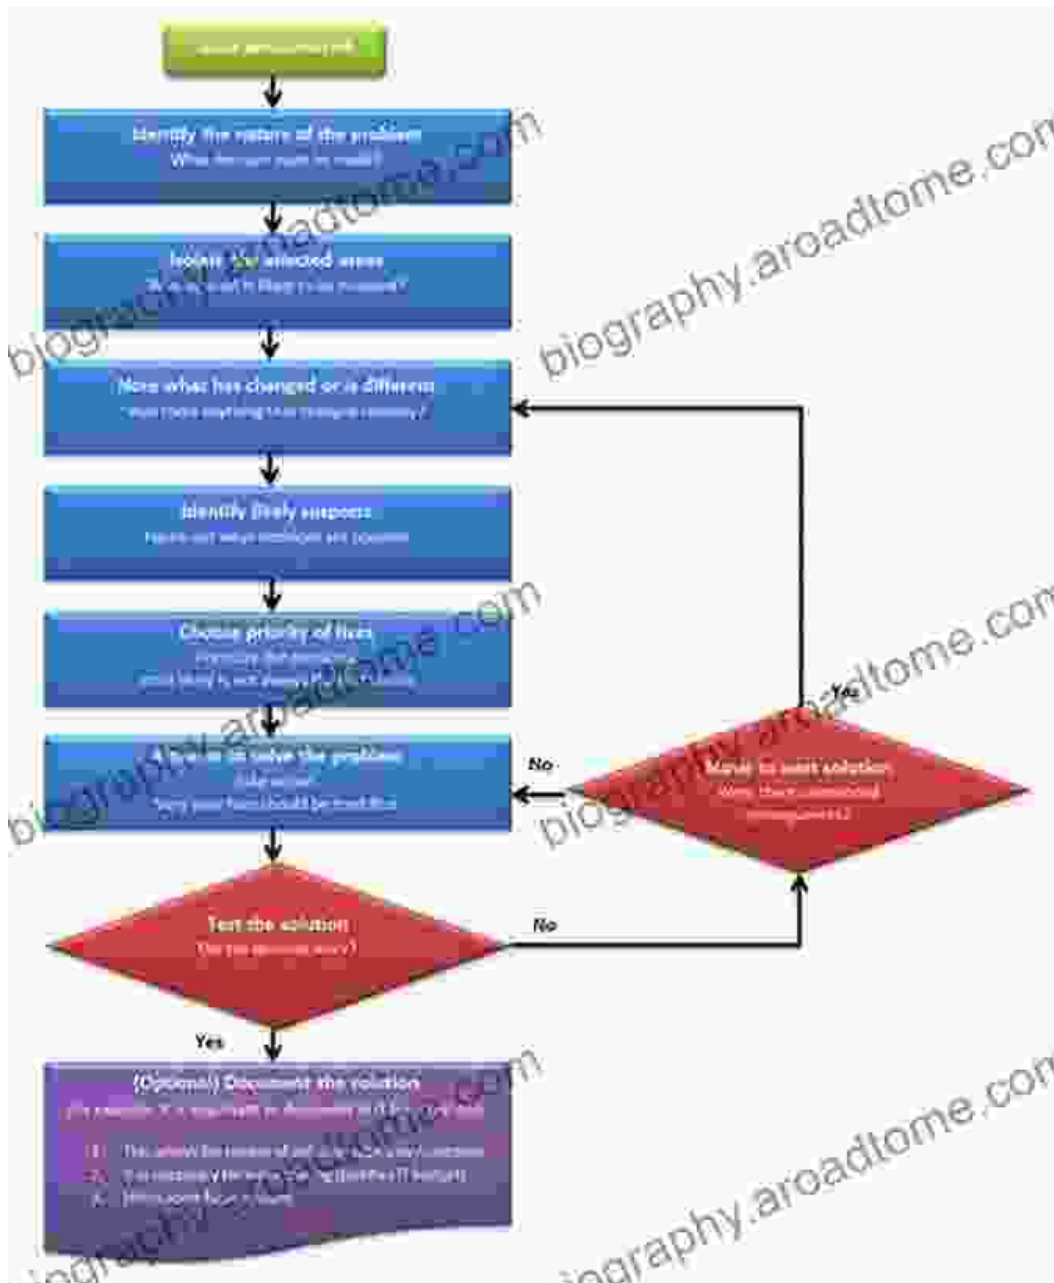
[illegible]

Identify the nature of the problem
What the user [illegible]

Isolate the selected areas
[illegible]

Note what has changed or is different
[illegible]

Identify likely suspects
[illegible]

Choose priority of fixes
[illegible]
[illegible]

A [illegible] to solve the problem
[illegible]
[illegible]

No

Move to next solution
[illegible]
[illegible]

Yes

Test the solution
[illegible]

No

Yes

(Optional) Document the solution
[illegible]
1. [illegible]
2. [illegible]
3. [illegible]

biography.aroadtome.com